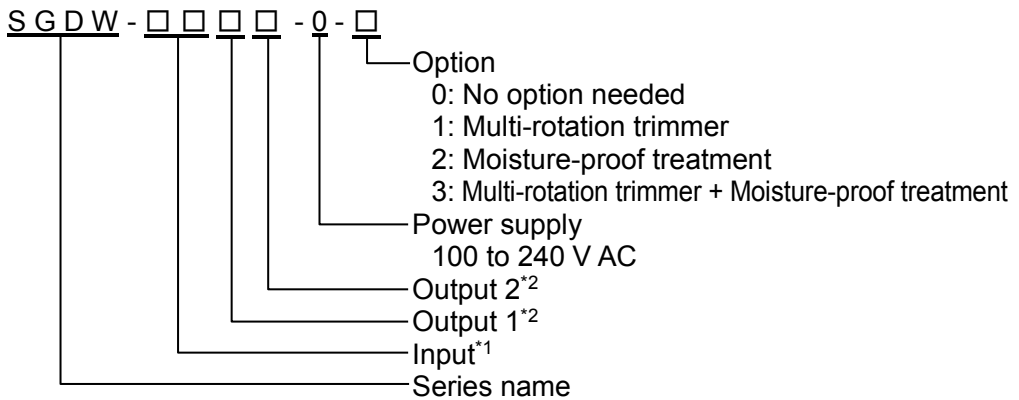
S G D W - □ □ □ □ - 0 - □

Option
0: No option needed
1: Multi-rotation trimmer
2: Moisture-proof treatment
3: Multi-rotation trimmer + Moisture-proof treatment

Power supply
100 to 240 V AC

Output 2$^{*2}$

Output 1$^{*2}$

Input$^{*1}$

Series name